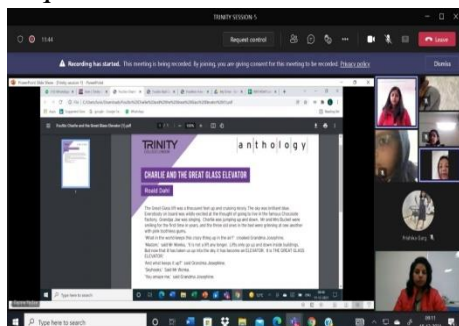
TRINITY SESSION 5

15:44

Request control

Leave

Recording has started. This meeting is being recorded. By joining, you are giving consent for this meeting to be recorded. Privacy policy

Dismiss

TRINITY

anthology

CHARLIE AND THE GREAT GLASS ELEVATOR

Roald Dahl

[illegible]

Prabha Garg

Type here to search